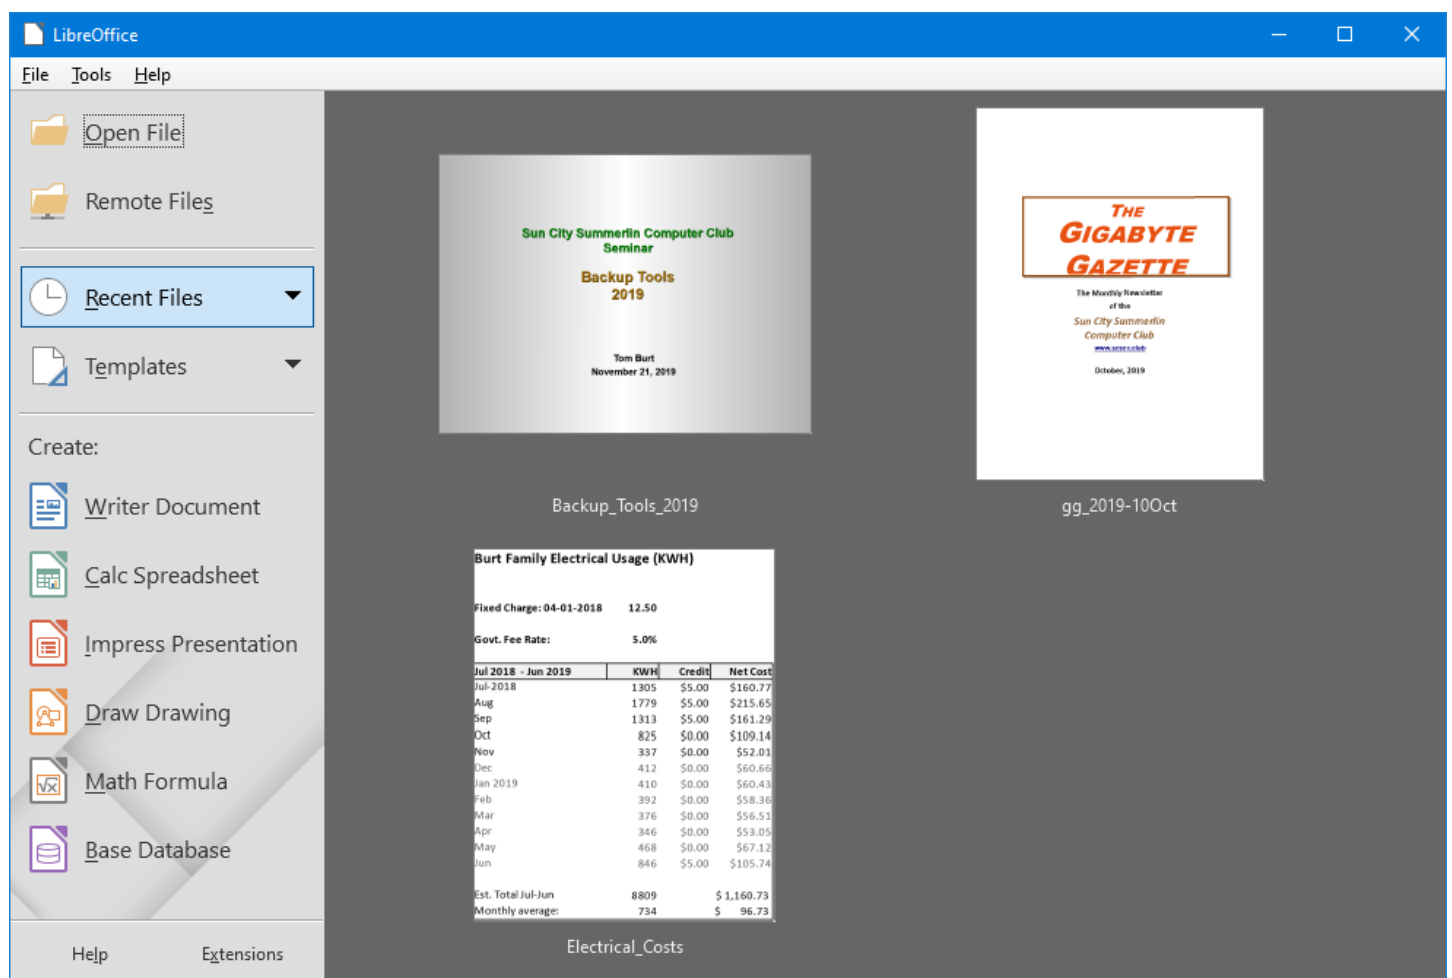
LibreOffice

File Tools Help

Open File

Remote Files

Recent Files

Templates

Create:

Writer Document

Calc Spreadsheet

Impress Presentation

Draw Drawing

Math Formula

Base Database

Help Extensions

Sun City Summerlin Computer Club
Seminar

Backup Tools
2019

Tom Burt
November 21, 2019

Backup_Tools_2019

THE
GIGABYTE
GAZETTE

The Monthly Newsletter
of the
Sun City Summerlin
Computer Club
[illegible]

October, 2019

gg_2019-10Oct

Burt Family Electrical Usage (KWH)

Fixed Charge: 04-01-2018 12.50

Govt. Fee Rate: 5.0%

| Jul 2018 - Jun 2019 | KWH | Credit | Net Cost |
|---|---|---|---|
| Jul-2018 | 1305 | \$5.00 | \$160.77 |
| Aug | 1779 | \$5.00 | \$215.65 |
| Sep | 1313 | \$5.00 | \$161.29 |
| Oct | 825 | \$0.00 | \$109.14 |
| Nov | 337 | \$0.00 | \$52.01 |
| Dec | 412 | \$0.00 | \$60.66 |
| Jan 2019 | 410 | \$0.00 | \$60.43 |
| Feb | 392 | \$0.00 | \$58.36 |
| Mar | 376 | \$0.00 | \$56.51 |
| Apr | 346 | \$0.00 | \$53.05 |
| May | 468 | \$0.00 | \$67.12 |
| Jun | 846 | \$5.00 | \$105.74 |

Est. Total Jul-Jun 8809 \$ 1,160.73
Monthly average: 734 \$ 96.73

Electrical_Costs